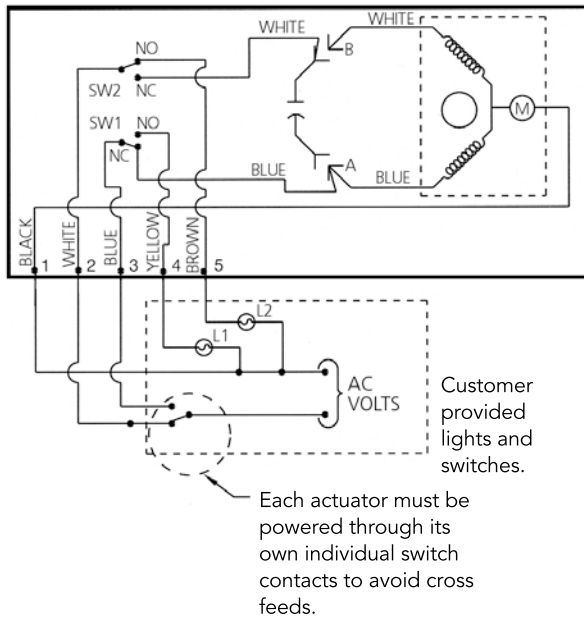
WHITE
WHITE
NO
B
SW2 NC
M
SW1 NO
NC
BLUE
A
BLUE
BLACK 1
WHITE 2
BLUE 3
YELLOW 4
BROWN 5
L2
L1
AC VOLTS

Customer provided lights and switches.

Each actuator must be powered through its own individual switch contacts to avoid cross feeds.